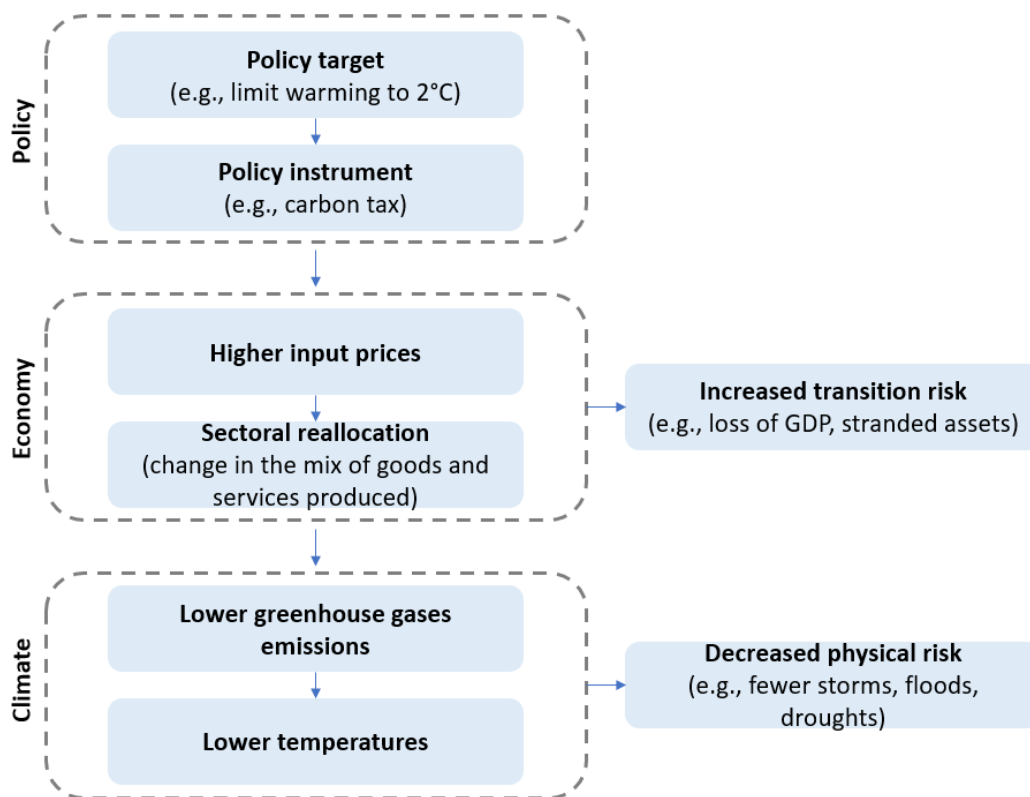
Policy

Policy target
(e.g., limit warming to 2°C)

Policy instrument
(e.g., carbon tax)

Economy

Higher input prices

Sectoral reallocation
(change in the mix of goods and services produced)

Increased transition risk
(e.g., loss of GDP, stranded assets)

Climate

Lower greenhouse gases emissions

Lower temperatures

Decreased physical risk
(e.g., fewer storms, floods, droughts)